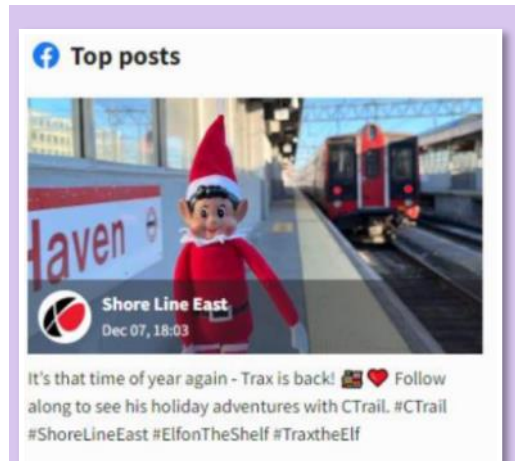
Top posts

Haven

Shore Line East
Dec 07, 18:03

It's that time of year again - Trax is back! 🚂❤️ Follow along to see his holiday adventures with CTrail. #CTrail #ShoreLineEast #ElfonTheShelf #TraxtheElf